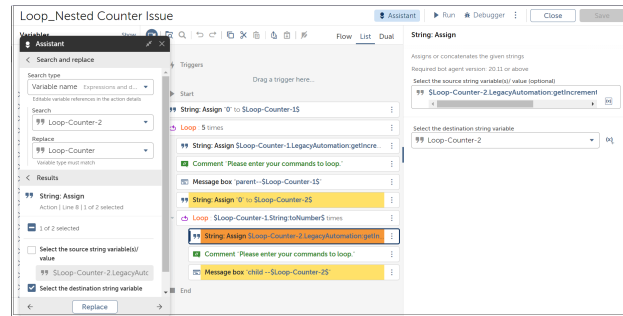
Loop_Nested Counter Issue

Assistant | Run | Debugger | Close | Save

Variables | Show

Assistant

Search and replace

Search type
Variable name Expressions and d...
Editable variable references in the action details

Search
Loop-Counter-2

Replace
Loop-Counter
Variable type must match

Results

String: Assign
Action | Line 8 | 1 of 2 selected

1 of 2 selected

Select the source string variable(s)/ value
$Loop-Counter-2.LegacyAutc

Select the destination string variable

Replace

Flow | List | Dual

Triggers
Drag a trigger here...

Start

String: Assign "0" to $Loop-Counter-1$

Loop : 5 times

String: Assign $Loop-Counter-1.LegacyAutomation:getIncre...

Comment "Please enter your commands to loop."

Message box "parent--$Loop-Counter-1$"

String: Assign "0" to $Loop-Counter-2$

Loop : $Loop-Counter-1.String:toNumber$ times

String: Assign $Loop-Counter-2.LegacyAutomation:getIn

Comment "Please enter your commands to loop."

Message box "child --$Loop-Counter-2$"

End

String: Assign

Assigns or concatenates the given strings

Required bot agent version: 20.11 or above

Select the source string variable(s)/ value (optional)
$Loop-Counter-2.LegacyAutomation:getIncrement

Select the destination string variable
Loop-Counter-2